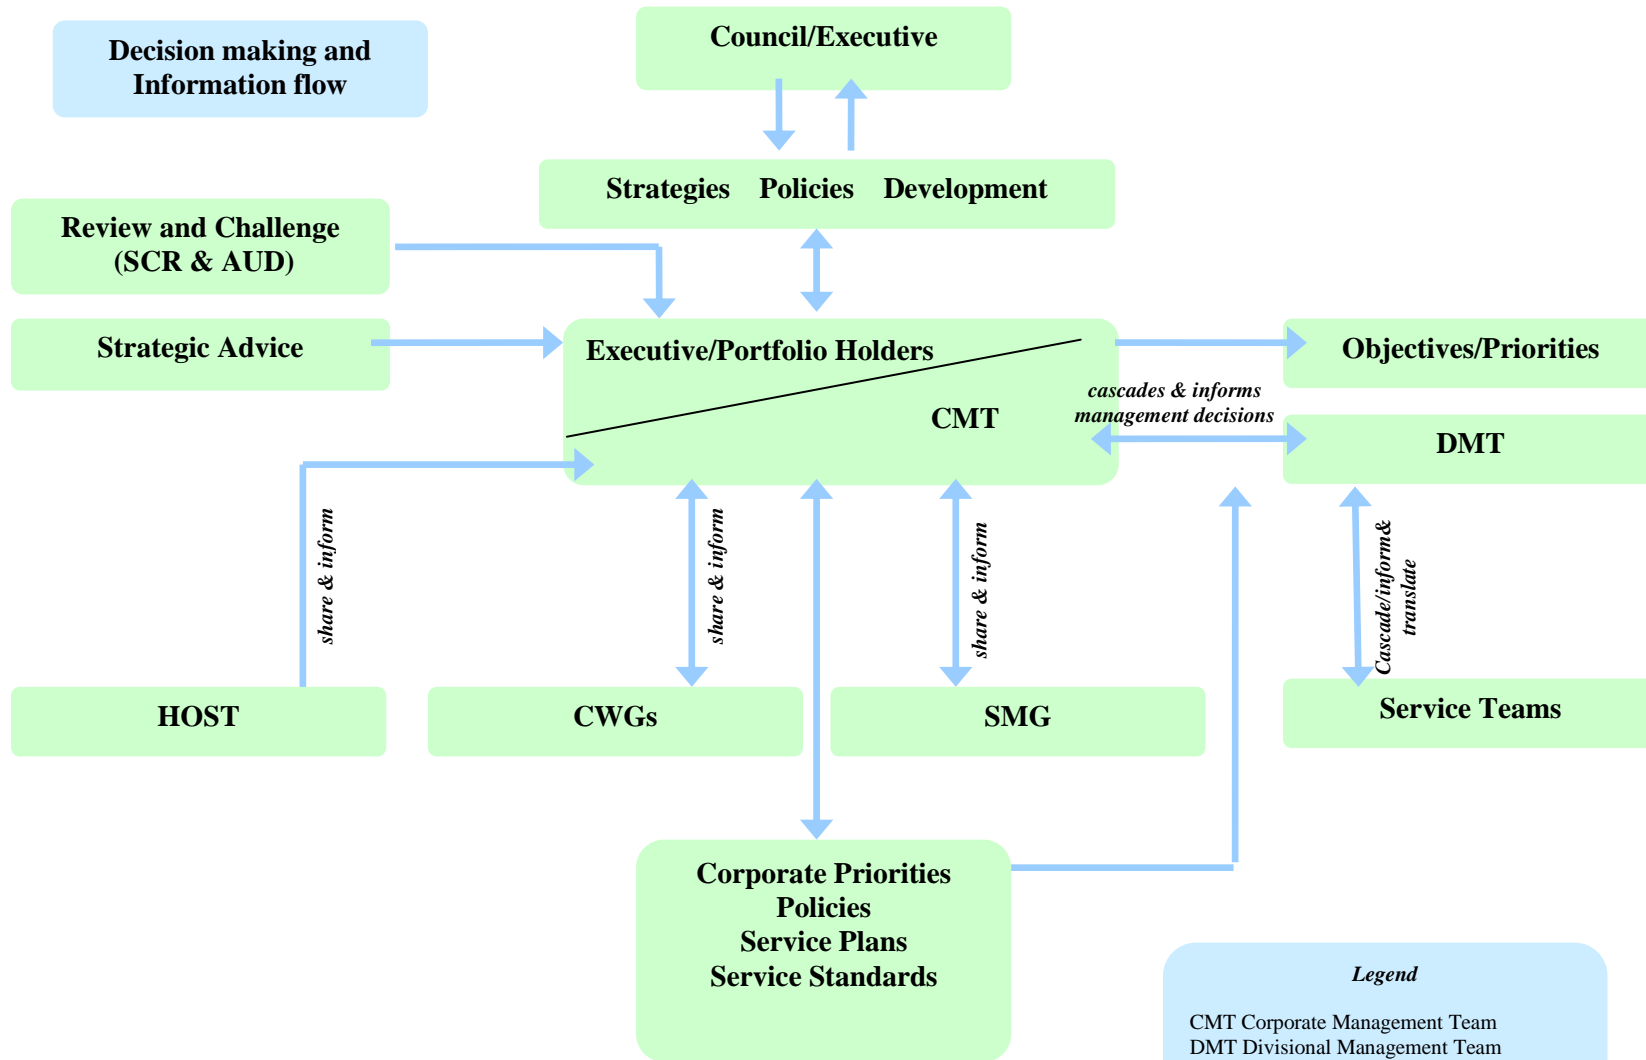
Decision making and Information flow

Council/Executive

Strategies Policies Development

Review and Challenge (SCR & AUD)

Strategic Advice

Executive/Portfolio Holders

CMT

Objectives/Priorities

cascades & informs management decisions

DMT

share & inform

share & inform

share & inform

Cascade/inform& translate

HOST

CWGs

SMG

Service Teams

Corporate Priorities
Policies
Service Plans
Service Standards

Legend

CMT Corporate Management Team
DMT Divisional Management Team